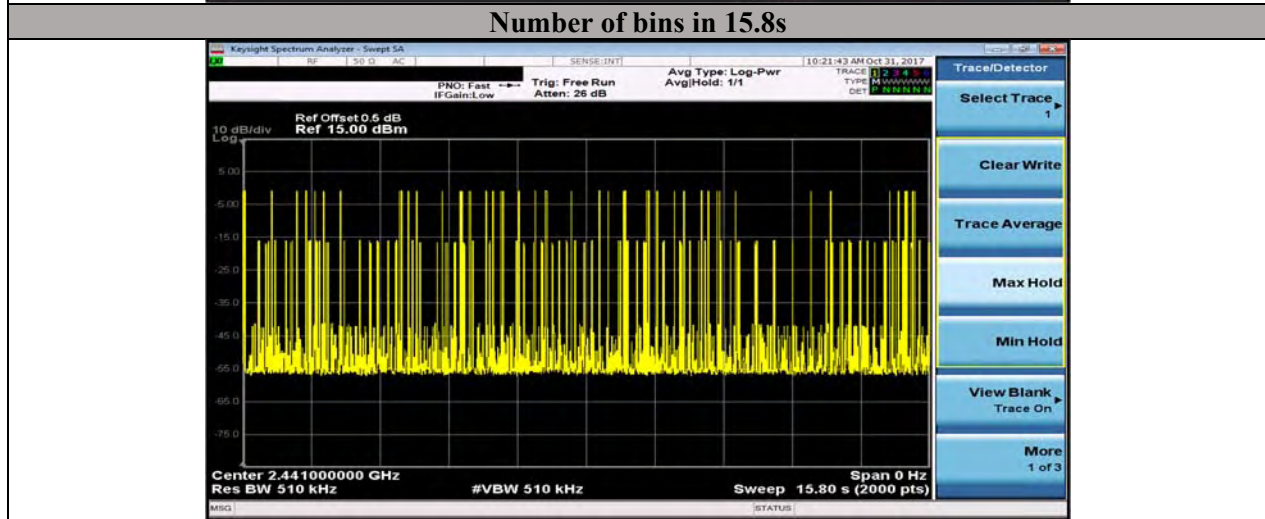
Number of bins in 15.8s

Keysight Spectrum Analyzer - Swept SA

RF 50 Ω AC SENSE:INT 10:21:43 AM Oct 31, 2017

PNO: Fast IFGain:Low Trig: Free Run Atten: 26 dB Avg Type: Log-Pwr Avg|Hold: 1/1

TRACE 1 2 3 4 5 6 TYPE M WWWWW DET P N N N N N

Ref Offset 0.5 dB
10 dB/div Ref 15.00 dBm
Log

5.00
-5.00
-15.0
-25.0
-35.0
-45.0
-55.0
-65.0
-75.0

Center 2.441000000 GHz
Res BW 510 kHz #VBW 510 kHz Span 0 Hz
Sweep 15.80 s (2000 pts)

MSG STATUS

Trace/Detector

Select Trace 1

Clear Write

Trace Average

Max Hold

Min Hold

View Blank Trace On

More 1 of 3